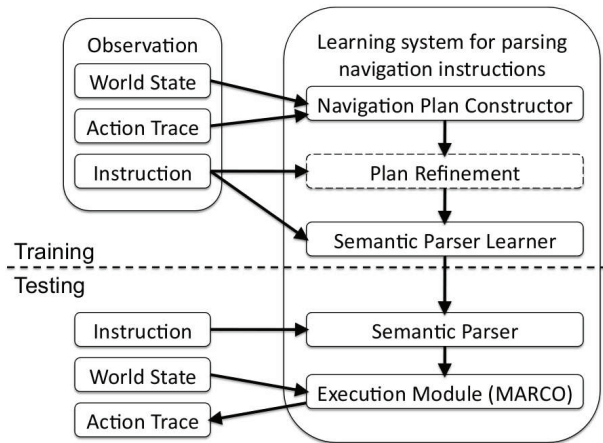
Observation

World State

Action Trace

Instruction

Learning system for parsing navigation instructions

Navigation Plan Constructor

Plan Refinement

Semantic Parser Learner

Training

Testing

Instruction

Semantic Parser

World State

Execution Module (MARCO)

Action Trace